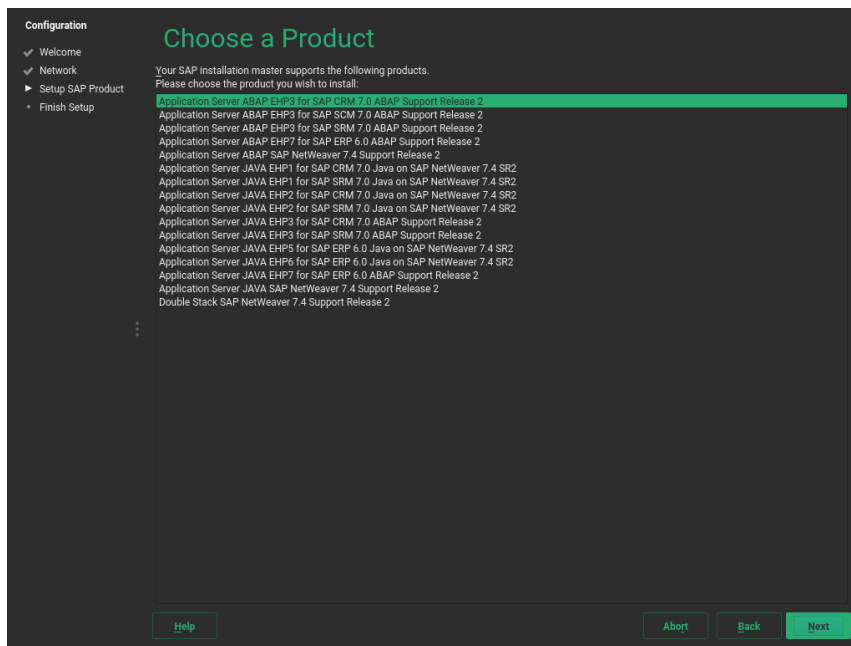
Configuration
Welcome
Network
Setup SAP Product
Finish Setup

Choose a Product

Your SAP installation master supports the following products.
Please choose the product you wish to install:

Application Server ABAP EHP3 for SAP CRM 7.0 ABAP Support Release 2
Application Server ABAP EHP3 for SAP SCM 7.0 ABAP Support Release 2
Application Server ABAP EHP3 for SAP SRM 7.0 ABAP Support Release 2
Application Server ABAP EHP7 for SAP ERP 6.0 ABAP Support Release 2
Application Server ABAP SAP NetWeaver 7.4 Support Release 2
Application Server JAVA EHP1 for SAP CRM 7.0 Java on SAP NetWeaver 7.4 SR2
Application Server JAVA EHP1 for SAP SRM 7.0 Java on SAP NetWeaver 7.4 SR2
Application Server JAVA EHP2 for SAP CRM 7.0 Java on SAP NetWeaver 7.4 SR2
Application Server JAVA EHP2 for SAP SRM 7.0 Java on SAP NetWeaver 7.4 SR2
Application Server JAVA EHP3 for SAP CRM 7.0 ABAP Support Release 2
Application Server JAVA EHP3 for SAP SRM 7.0 ABAP Support Release 2
Application Server JAVA EHP5 for SAP ERP 6.0 Java on SAP NetWeaver 7.4 SR2
Application Server JAVA EHP6 for SAP ERP 6.0 Java on SAP NetWeaver 7.4 SR2
Application Server JAVA EHP7 for SAP ERP 6.0 ABAP Support Release 2
Application Server JAVA SAP NetWeaver 7.4 Support Release 2
Double Stack SAP NetWeaver 7.4 Support Release 2

Help
Abort
Back
Next